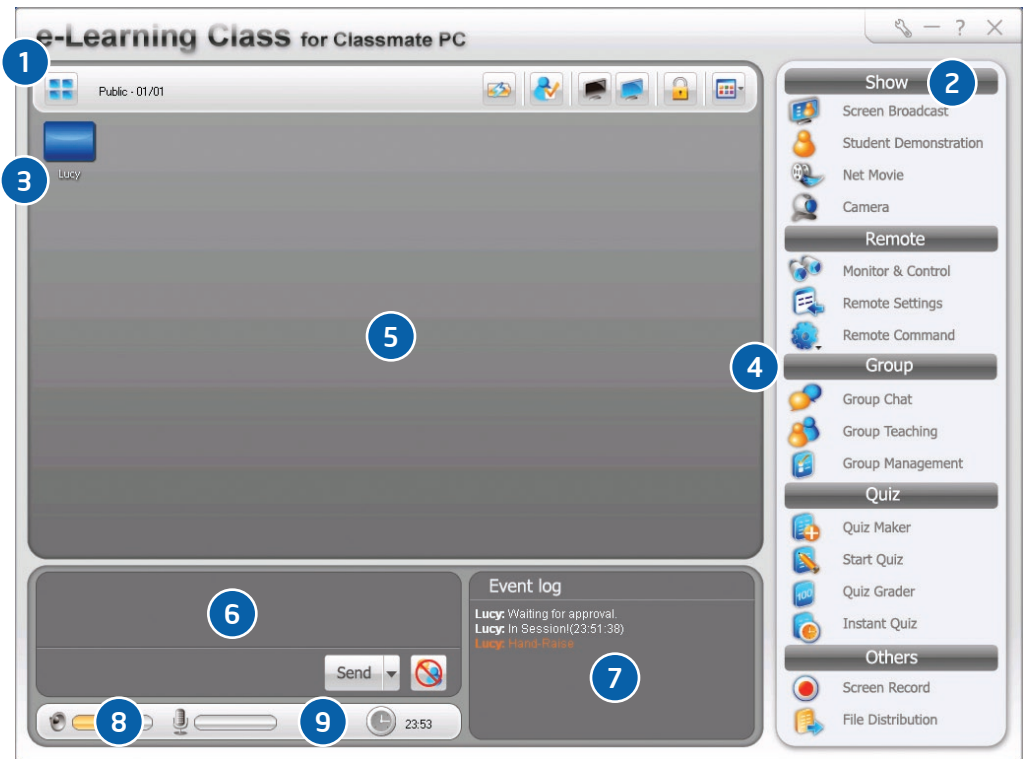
e-Learning Class for Classmate PC

1

Public - 01/01

3

Lucy

5

2

Show

Screen Broadcast

Student Demonstration

Net Movie

Camera

Remote

Monitor & Control

Remote Settings

Remote Command

4

Group

Group Chat

Group Teaching

Group Management

Quiz

Quiz Maker

Start Quiz

Quiz Grader

Instant Quiz

Others

Screen Record

File Distribution

6

Send

Event log

Lucy: Waiting for approval.
Lucy: In Session!(23:51:38)
Lucy: Hand-Raise

7

8

9

23:53